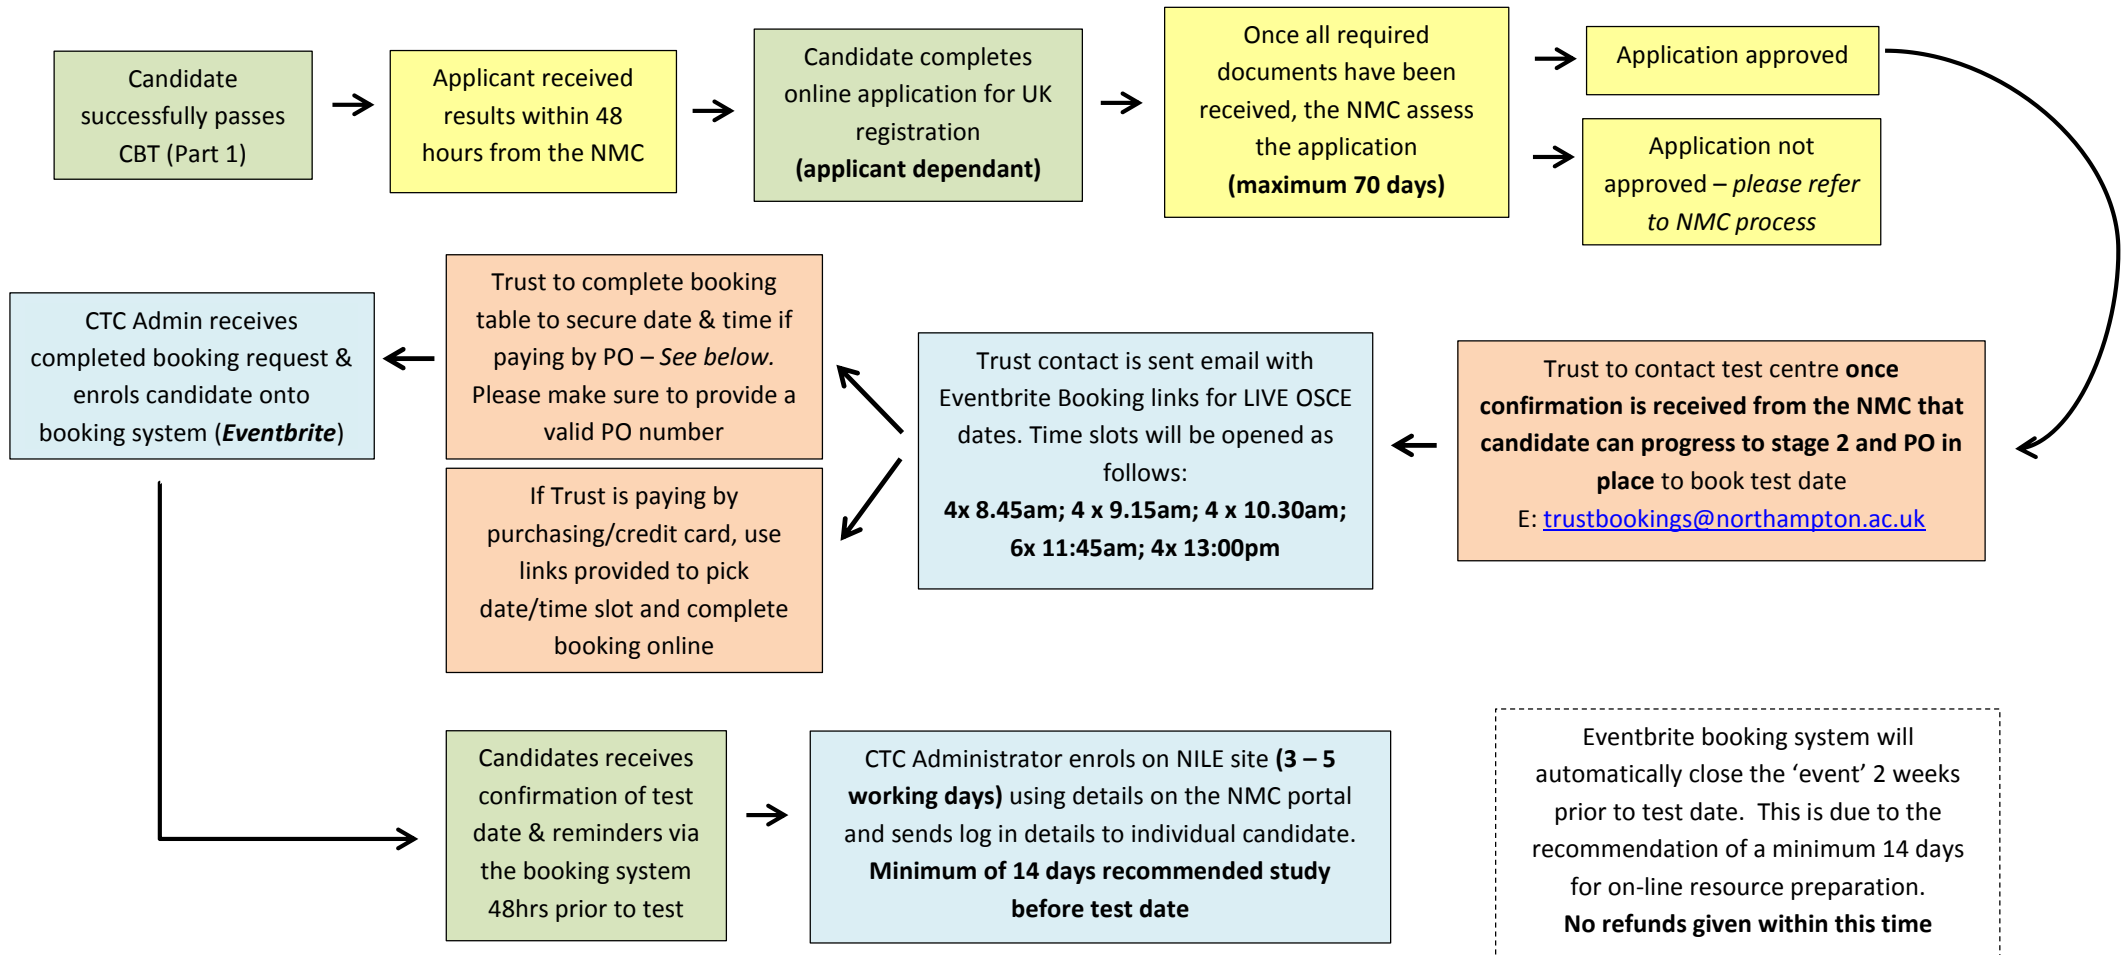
Candidate successfully passes CBT (Part 1)

Applicant received results within 48 hours from the NMC

Candidate completes online application for UK registration **(applicant dependant)**

Once all required documents have been received, the NMC assess the application **(maximum 70 days)**

Application approved

Application not approved – *please refer to NMC process*

Trust to contact test centre **once confirmation is received from the NMC that candidate can progress to stage 2 and PO in place** to book test date
E: trustbookings@northampton.ac.uk

Trust contact is sent email with Eventbrite Booking links for LIVE OSCE dates. Time slots will be opened as follows:
**4x 8.45am; 4 x 9.15am; 4 x 10.30am; 6x 11:45am; 4x 13:00pm**

Trust to complete booking table to secure date & time if paying by PO – *See below.* Please make sure to provide a valid PO number

If Trust is paying by purchasing/credit card, use links provided to pick date/time slot and complete booking online

CTC Admin receives completed booking request & enrols candidate onto booking system (***Eventbrite***)

Candidates receives confirmation of test date & reminders via the booking system 48hrs prior to test

CTC Administrator enrols on NILE site **(3 – 5 working days)** using details on the NMC portal and sends log in details to individual candidate. **Minimum of 14 days recommended study before test date**

Eventbrite booking system will automatically close the ‘event’ 2 weeks prior to test date. This is due to the recommendation of a minimum 14 days for on-line resource preparation.
**No refunds given within this time**